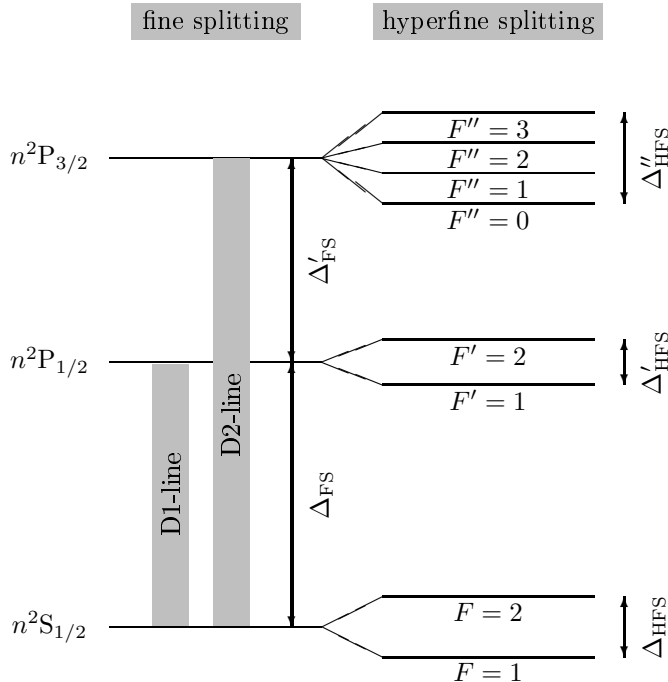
fine splitting

hyperfine splitting

$n^2\mathrm{P}_{3/2}$

$F'' = 3$

$F'' = 2$

$F'' = 1$

$F'' = 0$

$\Delta''_{\mathrm{HFS}}$

$\Delta'_{\mathrm{FS}}$

$n^2\mathrm{P}_{1/2}$

$F' = 2$

$F' = 1$

$\Delta'_{\mathrm{HFS}}$

D2-line

D1-line

$\Delta_{\mathrm{FS}}$

$n^2\mathrm{S}_{1/2}$

$F = 2$

$F = 1$

$\Delta_{\mathrm{HFS}}$